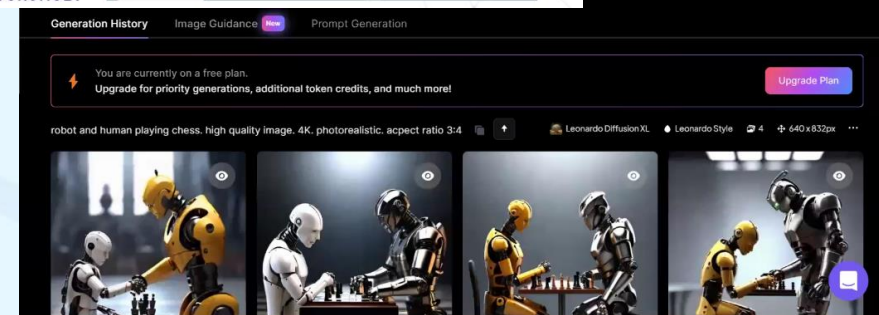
Generation History Image Guidance New Prompt Generation

You are currently on a free plan.
Upgrade for priority generations, additional token credits, and much more!

Upgrade Plan

robot and human playing chess. high quality image. 4K. photorealistic. acpect ratio 3:4

Leonardo Diffusion XL Leonardo Style 4 640 x 832px ···